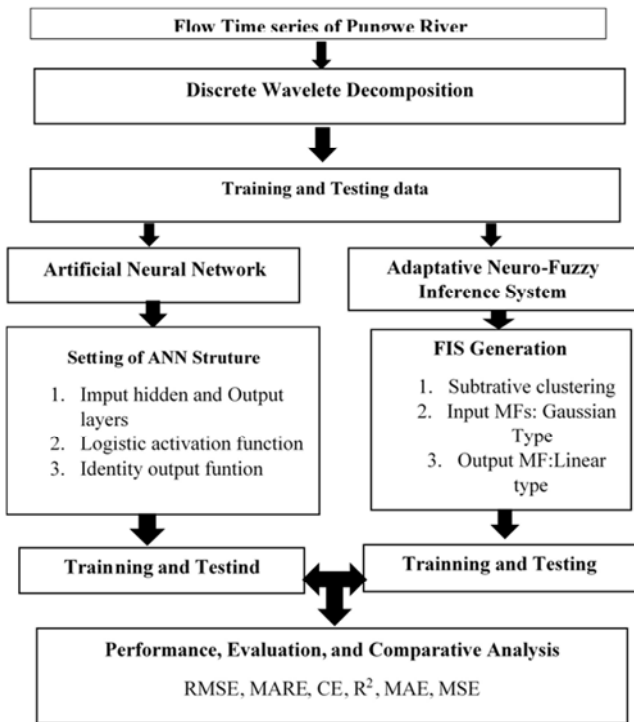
Flow Time series of Pungwe River

Discrete Wavelete Decomposition

Training and Testing data

Artificial Neural Network

Adaptative Neuro-Fuzzy Inference System

Setting of ANN Struture

1. Imput hidden and Output layers
2. Logistic activation function
3. Identity output funtion

FIS Generation

1. Subtrative clustering
2. Input MFs: Gaussian Type
3. Output MF:Linear type

Trainning and Testind

Trainning and Testing

Performance, Evaluation, and Comparative Analysis

RMSE, MARE, CE, $R^2$, MAE, MSE